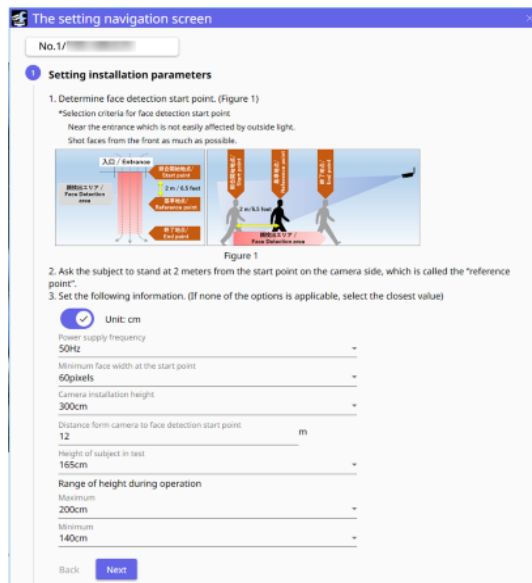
The setting navigation screen

No.1/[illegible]

1 Setting installation parameters

1. Determine face detection start point. (Figure 1)

*Selection criteria for face detection start point

Near the entrance which is not easily affected by outside light.

Shot faces from the front as much as possible.

入口 / Entrance

開始地点 / Start point

検出エリア / Face Detection area

2 m / 6.5 feet

基準地点 / Reference point

終了地点 / End point

開始地点 / Start point

基準地点 / Reference point

終了地点 / End point

2 m/6.5 feet

検出エリア / Face Detection area

Figure 1

2. Ask the subject to stand at 2 meters from the start point on the camera side, which is called the "reference point".

3. Set the following information. (If none of the options is applicable, select the closest value)

Unit: cm

Power supply frequency
50Hz

Minimum face width at the start point
60pixels

Camera installation height
300cm

Distance form camera to face detection start point
12
m

Height of subject in test
165cm

Range of height during operation

Maximum
200cm

Minimum
140cm

Back Next